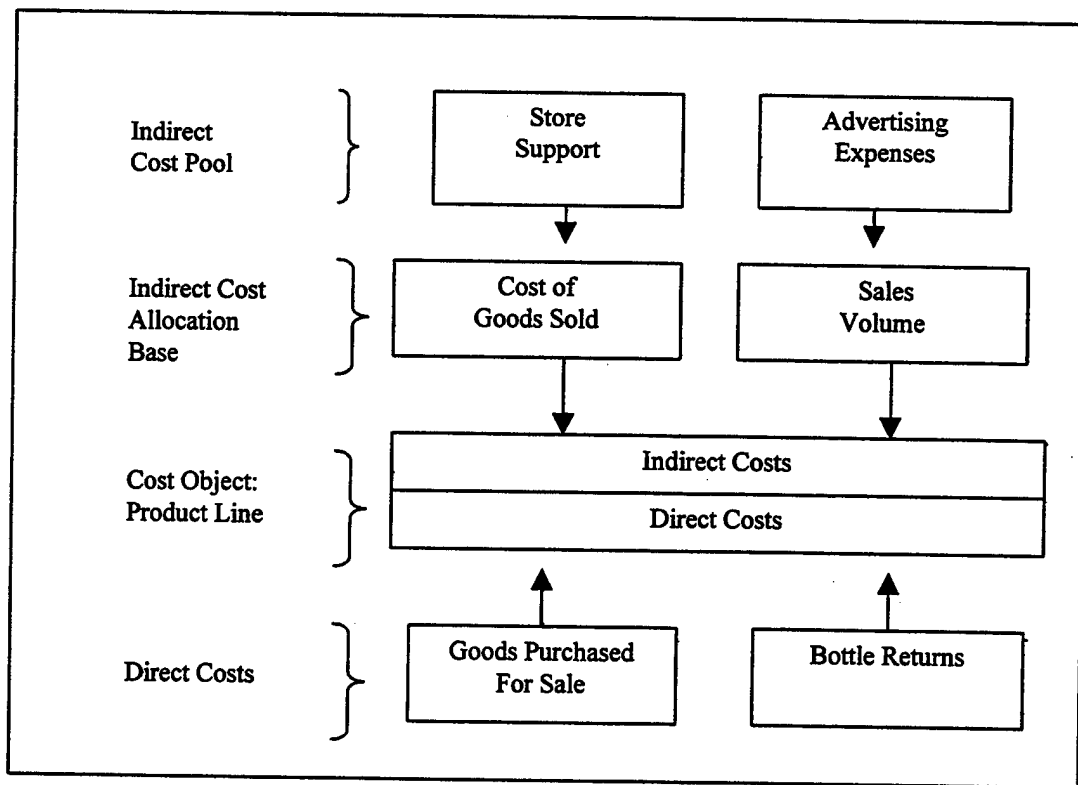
Indirect Cost Pool

Store Support

Advertising Expenses

Indirect Cost Allocation Base

Cost of Goods Sold

Sales Volume

Cost Object: Product Line

Indirect Costs

Direct Costs

Direct Costs

Goods Purchased For Sale

Bottle Returns